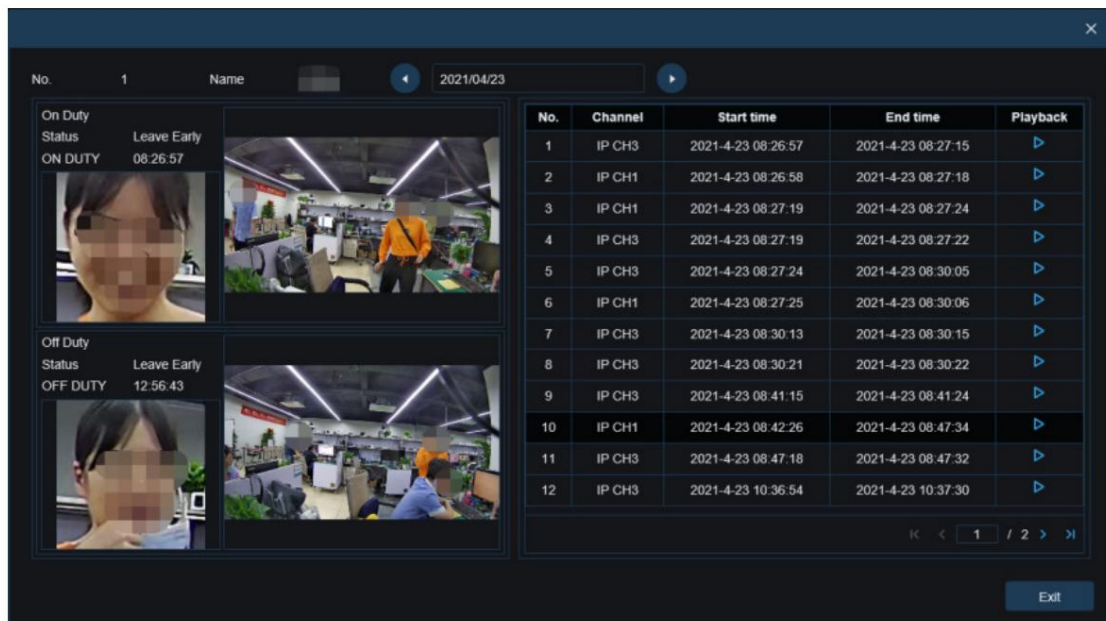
No. 1 Name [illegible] 2021/04/23

On Duty
Status Leave Early
ON DUTY 08:26:57

Off Duty
Status Leave Early
OFF DUTY 12:56:43

| No. | Channel | Start time | End time | Playback |
|---|---|---|---|---|
| 1 | IP CH3 | 2021-4-23 08:26:57 | 2021-4-23 08:27:15 | ▷ |
| 2 | IP CH1 | 2021-4-23 08:26:58 | 2021-4-23 08:27:18 | ▷ |
| 3 | IP CH1 | 2021-4-23 08:27:19 | 2021-4-23 08:27:24 | ▷ |
| 4 | IP CH3 | 2021-4-23 08:27:19 | 2021-4-23 08:27:22 | ▷ |
| 5 | IP CH3 | 2021-4-23 08:27:24 | 2021-4-23 08:30:05 | ▷ |
| 6 | IP CH1 | 2021-4-23 08:27:25 | 2021-4-23 08:30:06 | ▷ |
| 7 | IP CH3 | 2021-4-23 08:30:13 | 2021-4-23 08:30:15 | ▷ |
| 8 | IP CH3 | 2021-4-23 08:30:21 | 2021-4-23 08:30:22 | ▷ |
| 9 | IP CH3 | 2021-4-23 08:41:15 | 2021-4-23 08:41:24 | ▷ |
| 10 | IP CH1 | 2021-4-23 08:42:26 | 2021-4-23 08:47:34 | ▷ |
| 11 | IP CH3 | 2021-4-23 08:47:18 | 2021-4-23 08:47:32 | ▷ |
| 12 | IP CH3 | 2021-4-23 10:36:54 | 2021-4-23 10:37:30 | ▷ |

1 / 2

Exit